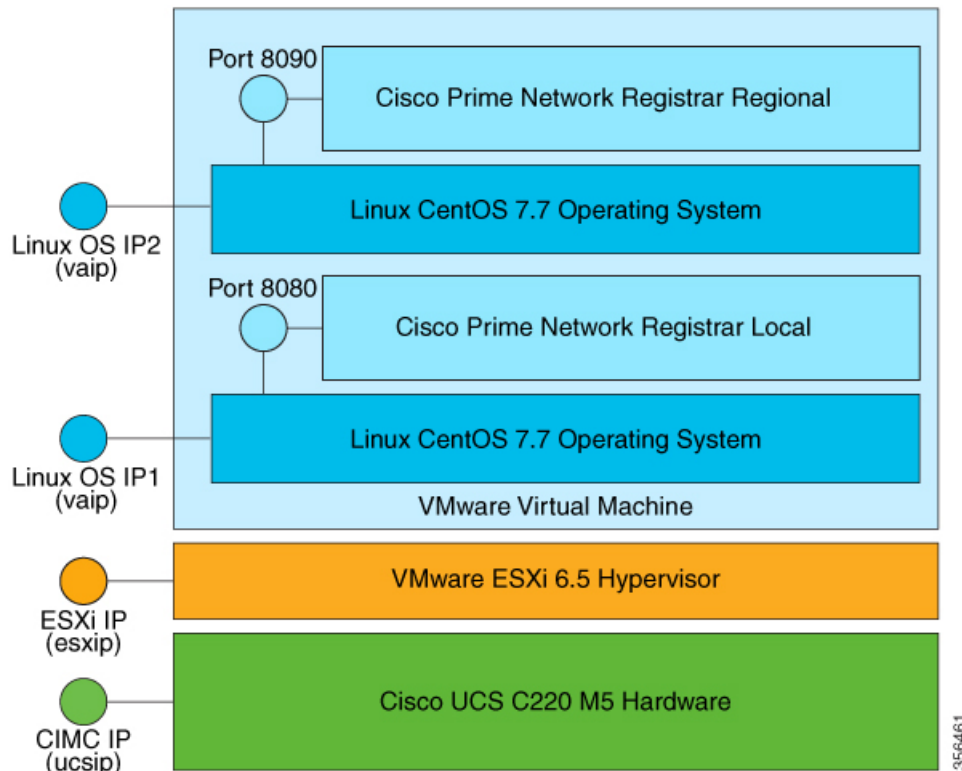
Port 8090

Cisco Prime Network Registrar Regional

Linux OS IP2 (vaip)

Linux CentOS 7.7 Operating System

Port 8080

Cisco Prime Network Registrar Local

Linux OS IP1 (vaip)

Linux CentOS 7.7 Operating System

VMware Virtual Machine

ESXi IP (esxip)

VMware ESXi 6.5 Hypervisor

CIMC IP (ucsip)

Cisco UCS C220 M5 Hardware

356461